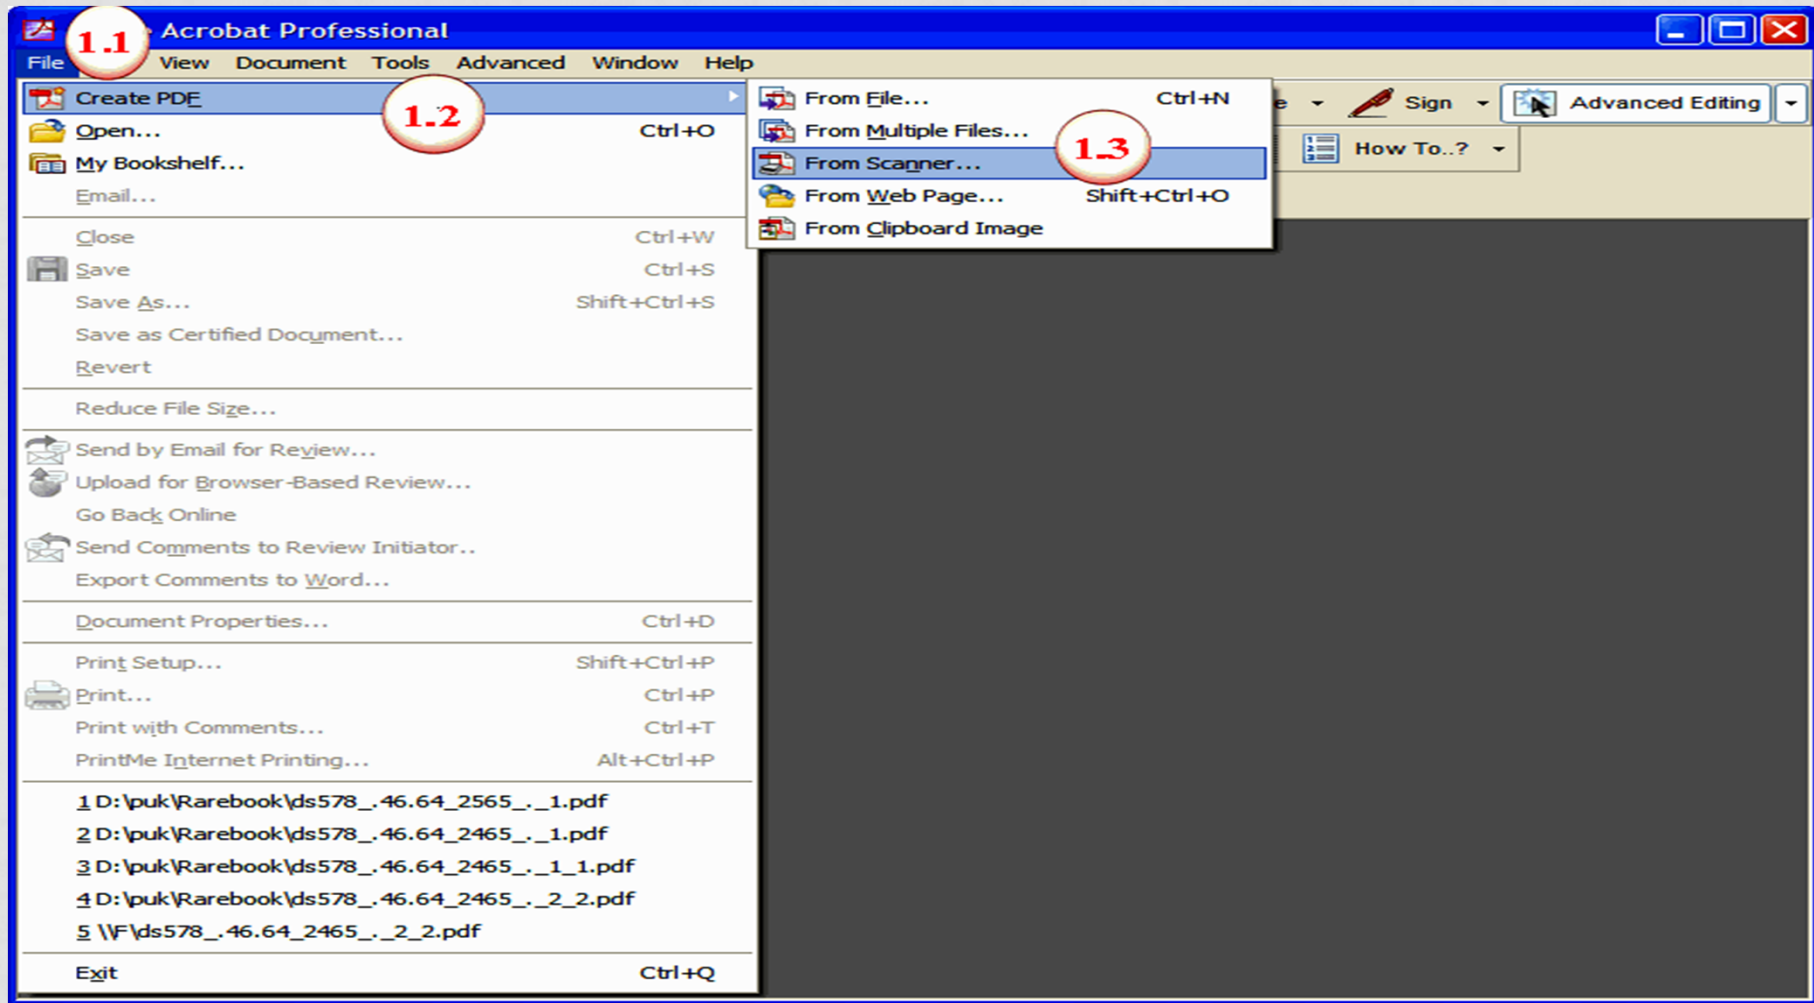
Acrobat Professional

1.1

File View Document Tools Advanced Window Help

Create PDF

1.2

Open... Ctrl+O
My Bookshelf...
Email...
Close Ctrl+W
Save Ctrl+S
Save As... Shift+Ctrl+S
Save as Certified Document...
Revert
Reduce File Size...
Send by Email for Review...
Upload for Browser-Based Review...
Go Back Online
Send Comments to Review Initiator..
Export Comments to Word...
Document Properties... Ctrl+D
Print Setup... Shift+Ctrl+P
Print... Ctrl+P
Print with Comments... Ctrl+T
PrintMe Internet Printing... Alt+Ctrl+P
1 D:\puk\Rarebook\ds578_.46.64_2565_._1.pdf
2 D:\puk\Rarebook\ds578_.46.64_2465_._1.pdf
3 D:\puk\Rarebook\ds578_.46.64_2465_._1_1.pdf
4 D:\puk\Rarebook\ds578_.46.64_2465_._2_2.pdf
5 \\F\ds578_.46.64_2465_._2_2.pdf
Exit Ctrl+Q

From File... Ctrl+N
From Multiple Files...
From Scanner...

1.3

From Web Page... Shift+Ctrl+O
From Clipboard Image

e Sign Advanced Editing
How To..?